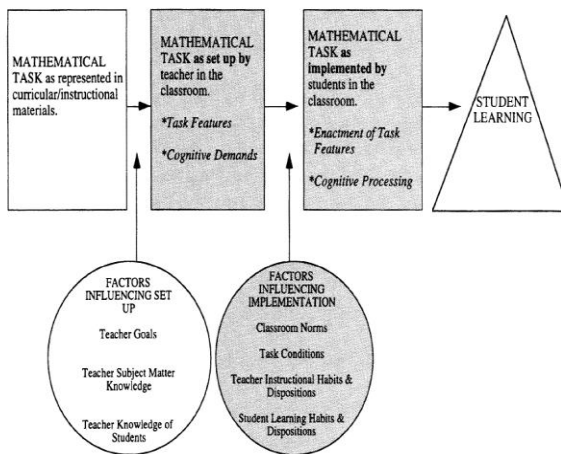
MATHEMATICAL TASK as represented in curricular/instructional materials.

MATHEMATICAL TASK as set up by teacher in the classroom.

*Task Features

*Cognitive Demands

MATHEMATICAL TASK as implemented by students in the classroom.

*Enactment of Task Features

*Cognitive Processing

STUDENT LEARNING

FACTORS INFLUENCING SET UP

Teacher Goals

Teacher Subject Matter Knowledge

Teacher Knowledge of Students

FACTORS INFLUENCING IMPLEMENTATION

Classroom Norms

Task Conditions

Teacher Instructional Habits & Dispositions

Student Learning Habits & Dispositions